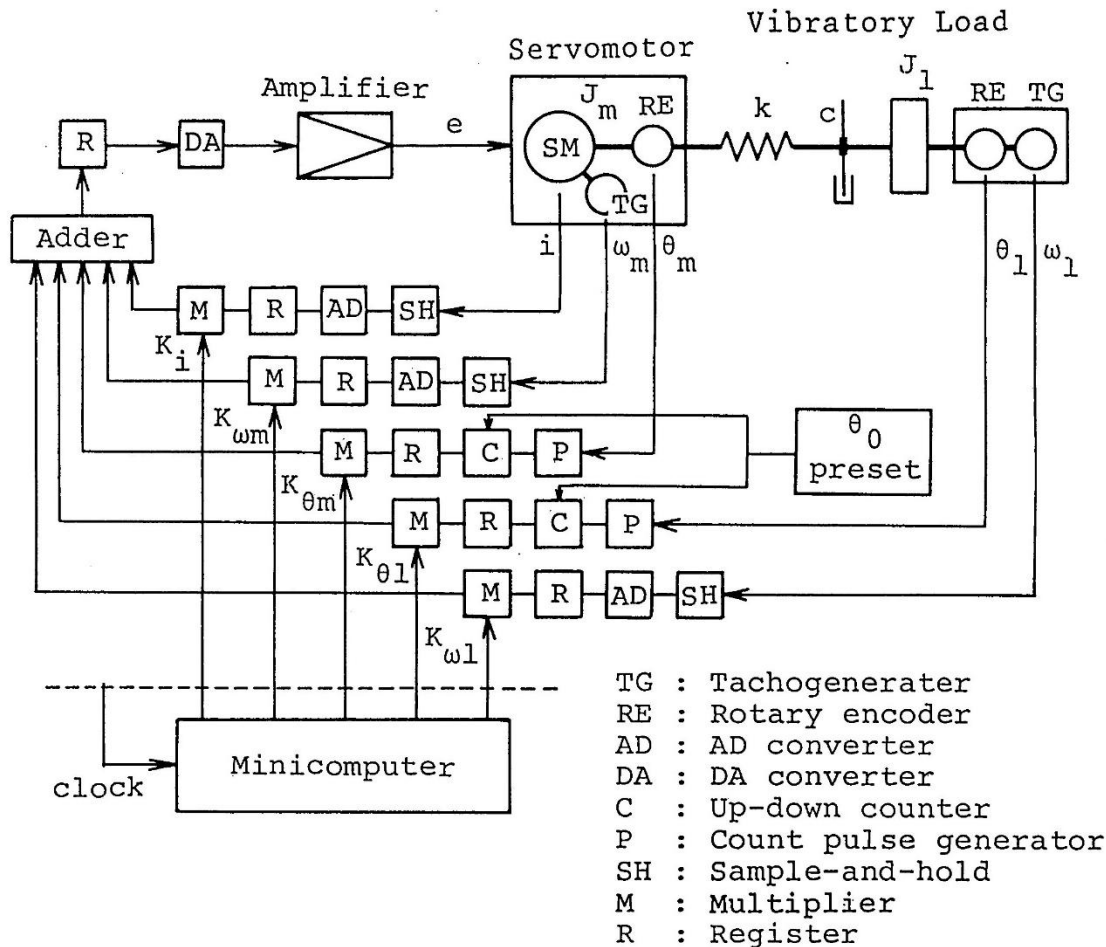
Vibratory Load

Servomotor

Amplifier

$J_m$ RE

k c $J_l$ RE TG

R DA e SM

TG

Adder

i $\omega_m$ $\theta_m$ $\theta_l$ $\omega_l$

M R AD SH

$K_i$

M R AD SH

$K_{\omega m}$

M R C P

$\theta_0$ preset

$K_{\theta m}$

M R C P

$K_{\theta l}$

M R AD SH

$K_{\omega l}$

clock Minicomputer

TG : Tachogenerater
RE : Rotary encoder
AD : AD converter
DA : DA converter
C : Up-down counter
P : Count pulse generator
SH : Sample-and-hold
M : Multiplier
R : Register